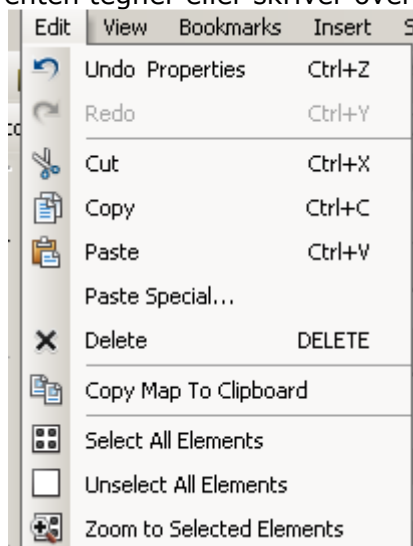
enten tegner eller skriver over

Edit View Bookmarks Insert S

Undo Properties Ctrl+Z
Redo Ctrl+Y
Cut Ctrl+X
Copy Ctrl+C
Paste Ctrl+V
Paste Special...
Delete DELETE
Copy Map To Clipboard
Select All Elements
Unselect All Elements
Zoom to Selected Elements